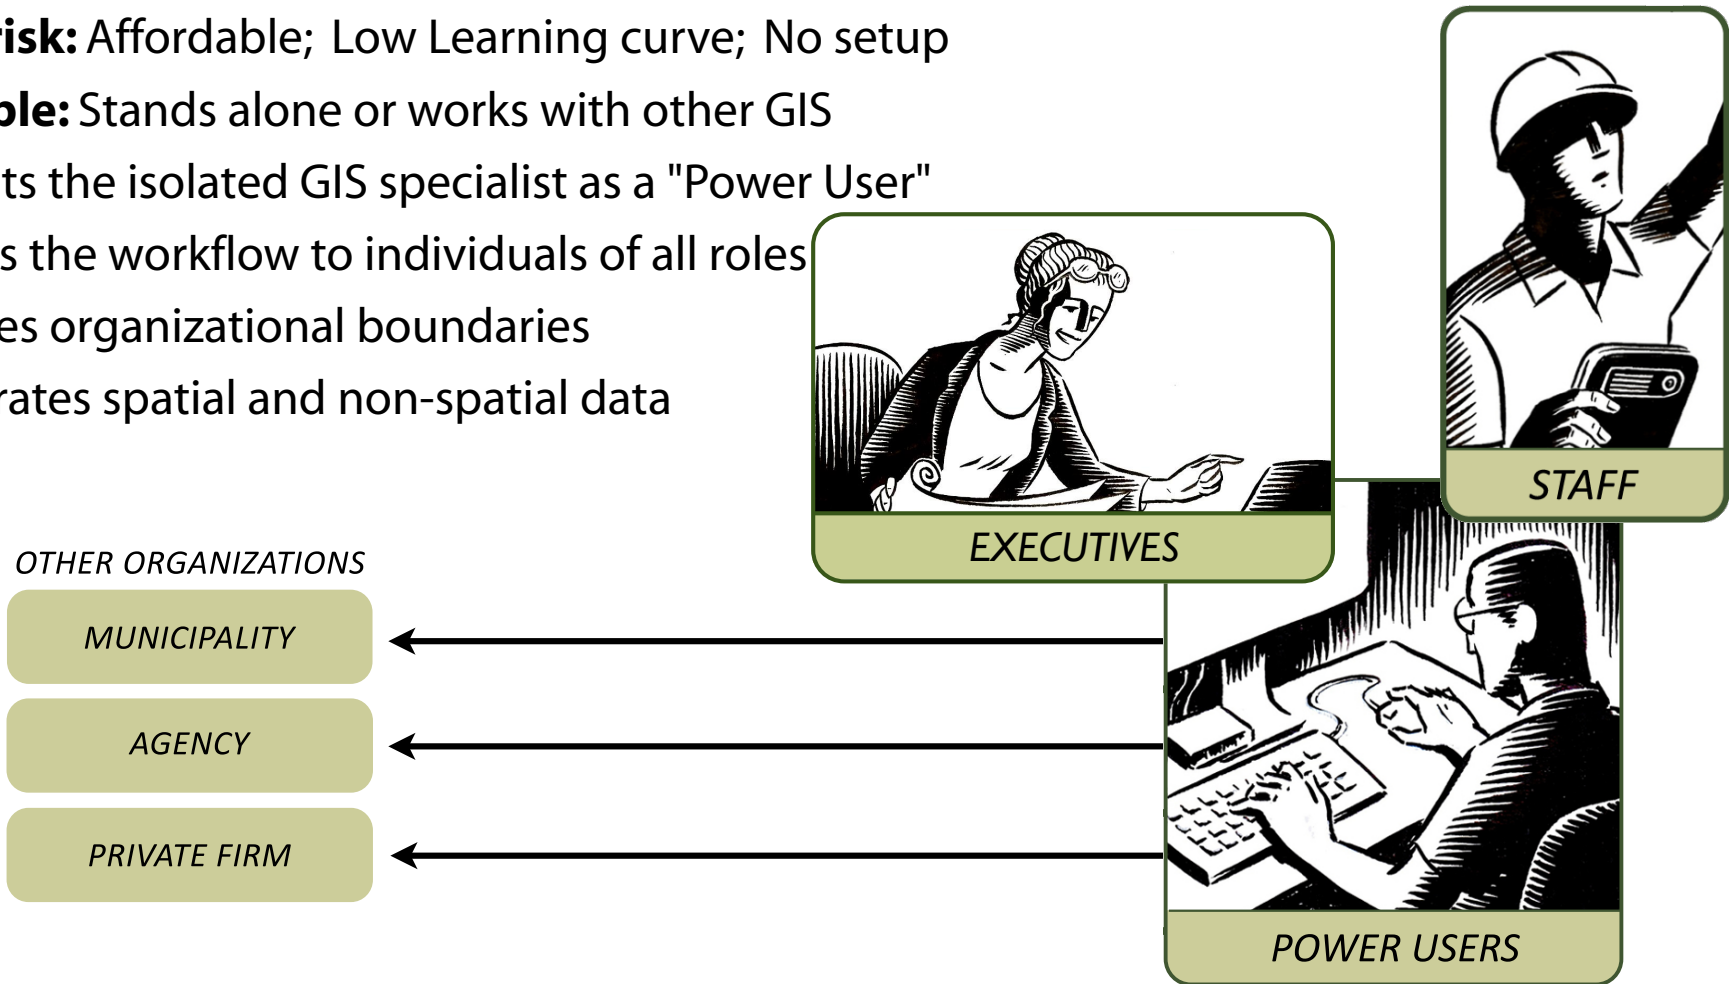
isk: Affordable; Low Learning curve; No setup
ble: Stands alone or works with other GIS
ts the isolated GIS specialist as a "Power User"
s the workflow to individuals of all roles
es organizational boundaries
rates spatial and non-spatial data

STAFF

EXECUTIVES

OTHER ORGANIZATIONS

MUNICIPALITY

AGENCY

PRIVATE FIRM

POWER USERS